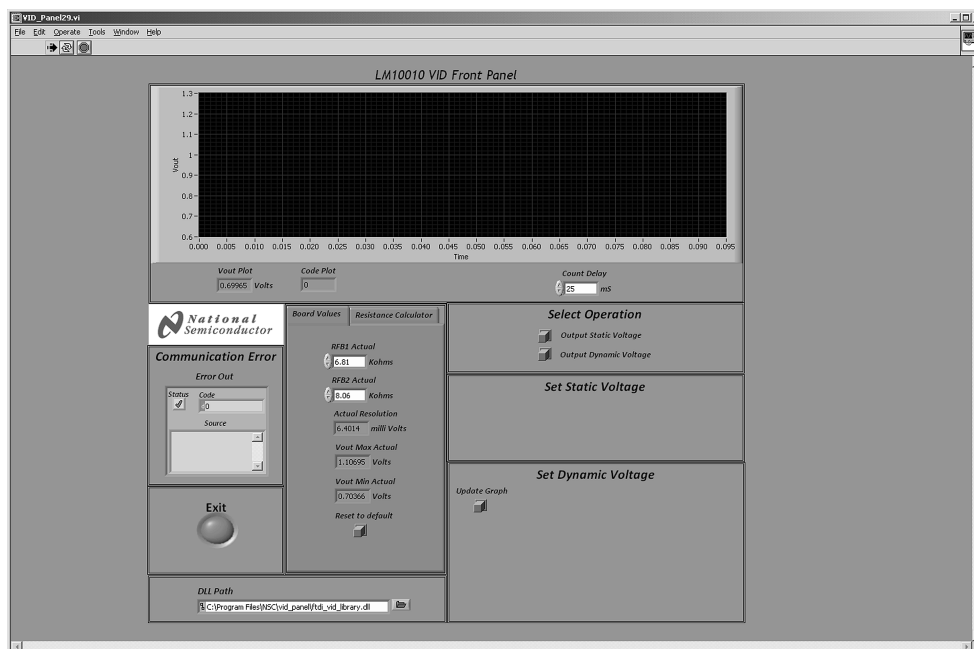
VID_Panel29.vi

File Edit Operate Tools Window Help

LM10010 VID Front Panel

1.3
1.2
1.1
1
0.9
0.8
0.7
0.6

Vout

0.000 0.005 0.010 0.015 0.020 0.025 0.030 0.035 0.040 0.045 0.050 0.055 0.060 0.065 0.070 0.075 0.080 0.085 0.090 0.095

Time

Vout Plot
0.69965 Volts

Code Plot
0

Count Delay
25 mS

National Semiconductor

Communication Error

Error Out

Status Code
0

Source

Exit

Board Values | Resistance Calculator

RFB1 Actual
6.81 Kohms

RFB2 Actual
8.06 Kohms

Actual Resolution
6.4014 milli Volts

Vout Max Actual
1.10695 Volts

Vout Min Actual
0.70366 Volts

Reset to default

Select Operation

Output Static Voltage

Output Dynamic Voltage

Set Static Voltage

Set Dynamic Voltage

Update Graph

DLL Path
C:\Program Files\NSC\vid_panel\ftdi_vid_library.dll